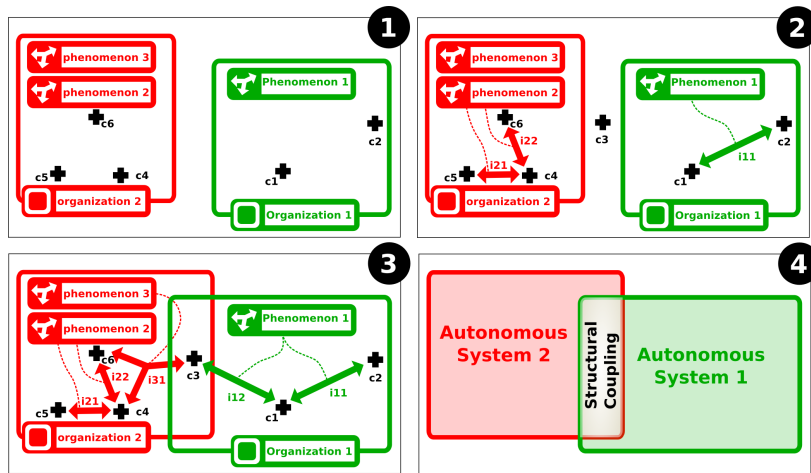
1

phenomenon 3

phenomenon 2

c6

c5

c4

organization 2

Phenomenon 1

c2

c1

Organization 1

2

phenomenon 3

phenomenon 2

c6

i22

i21

c5

c4

organization 2

c3

Phenomenon 1

c2

i11

c1

Organization 1

3

phenomenon 3

phenomenon 2

c6

i22

i31

c3

i21

c5

c4

organization 2

Phenomenon 1

i12

i11

c2

c1

Organization 1

4

Autonomous System 2

Structural Coupling

Autonomous System 1